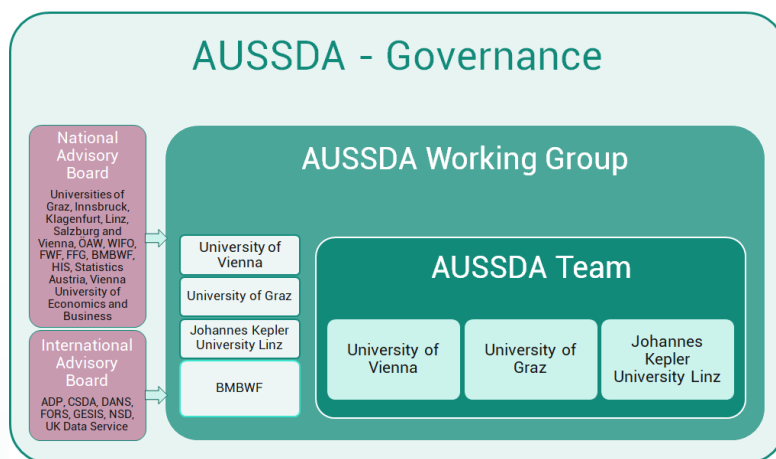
AUSSDA - Governance

National Advisory Board

Universities of Graz, Innsbruck, Klagenfurt, Linz, Salzburg and Vienna, OAW, WIFO, FWF, FFG, BMBWF, HIS, Statistics Austria, Vienna University of Economics and Business

International Advisory Board

ADP, CSDA, DANS, FORS, GESIS, NSD, UK Data Service

AUSSDA Working Group

University of Vienna

University of Graz

Johannes Kepler University Linz

BMBWF

AUSSDA Team

University of Vienna

University of Graz

Johannes Kepler University Linz